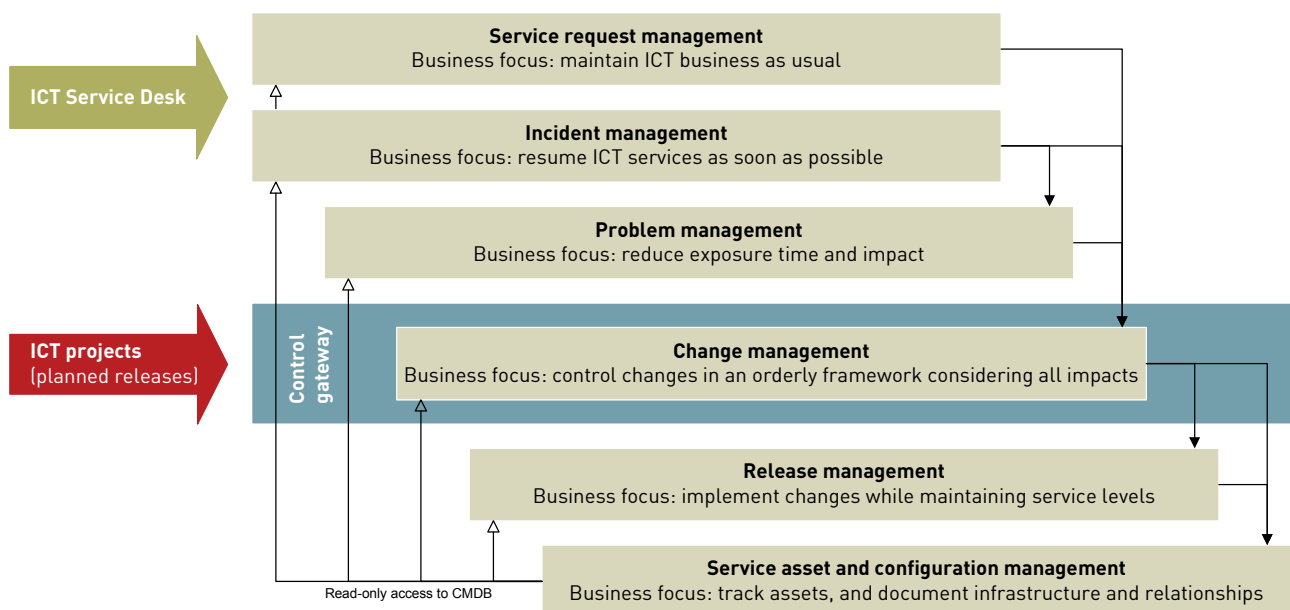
ICT Service Desk

ICT projects
(planned releases)

Service request management
Business focus: maintain ICT business as usual

Incident management
Business focus: resume ICT services as soon as possible

Problem management
Business focus: reduce exposure time and impact

Control gateway

Change management
Business focus: control changes in an orderly framework considering all impacts

Release management
Business focus: implement changes while maintaining service levels

Service asset and configuration management
Business focus: track assets, and document infrastructure and relationships

Read-only access to CMDB